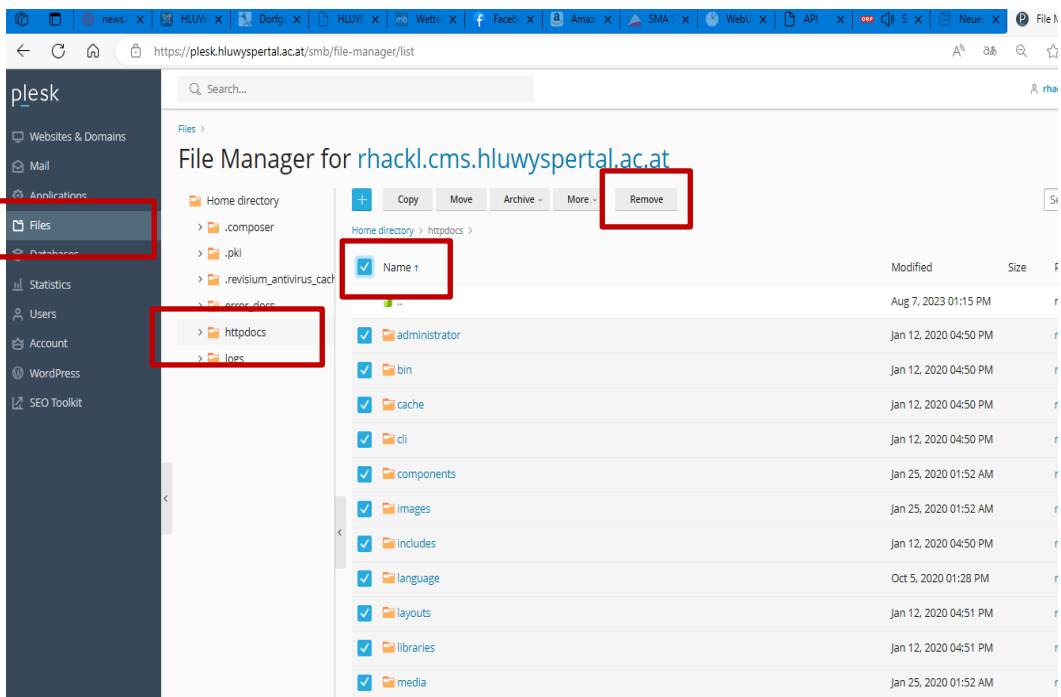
news | HLUW | Dorfg | HLUW | Wette | Faceb | Amaz | SMA | WebU | API | S | Neue | File M

https://plesk.hluwyspertal.ac.at/smb/file-manager/list

plesk

Q Search...

rhac

Websites & Domains
Mail
Applications
Files
Databases
Statistics
Users
Account
WordPress
SEO Toolkit

Files >

File Manager for rhackl.cms.hluwyspertal.ac.at

Home directory
.composer
.pki
.revisium_antivirus_cach
error_docs
httpdocs
logs

+ Copy Move Archive More Remove

Home directory > httpdocs >

| Name ↑ | Modified | Size |
|---|---|---|
| .. | Aug 7, 2023 01:15 PM | |
| administrator | Jan 12, 2020 04:50 PM | |
| bin | Jan 12, 2020 04:50 PM | |
| cache | Jan 12, 2020 04:50 PM | |
| cli | Jan 12, 2020 04:50 PM | |
| components | Jan 25, 2020 01:52 AM | |
| images | Jan 25, 2020 01:52 AM | |
| includes | Jan 12, 2020 04:50 PM | |
| language | Oct 5, 2020 01:28 PM | |
| layouts | Jan 12, 2020 04:51 PM | |
| libraries | Jan 12, 2020 04:51 PM | |
| media | Jan 25, 2020 01:52 AM | |